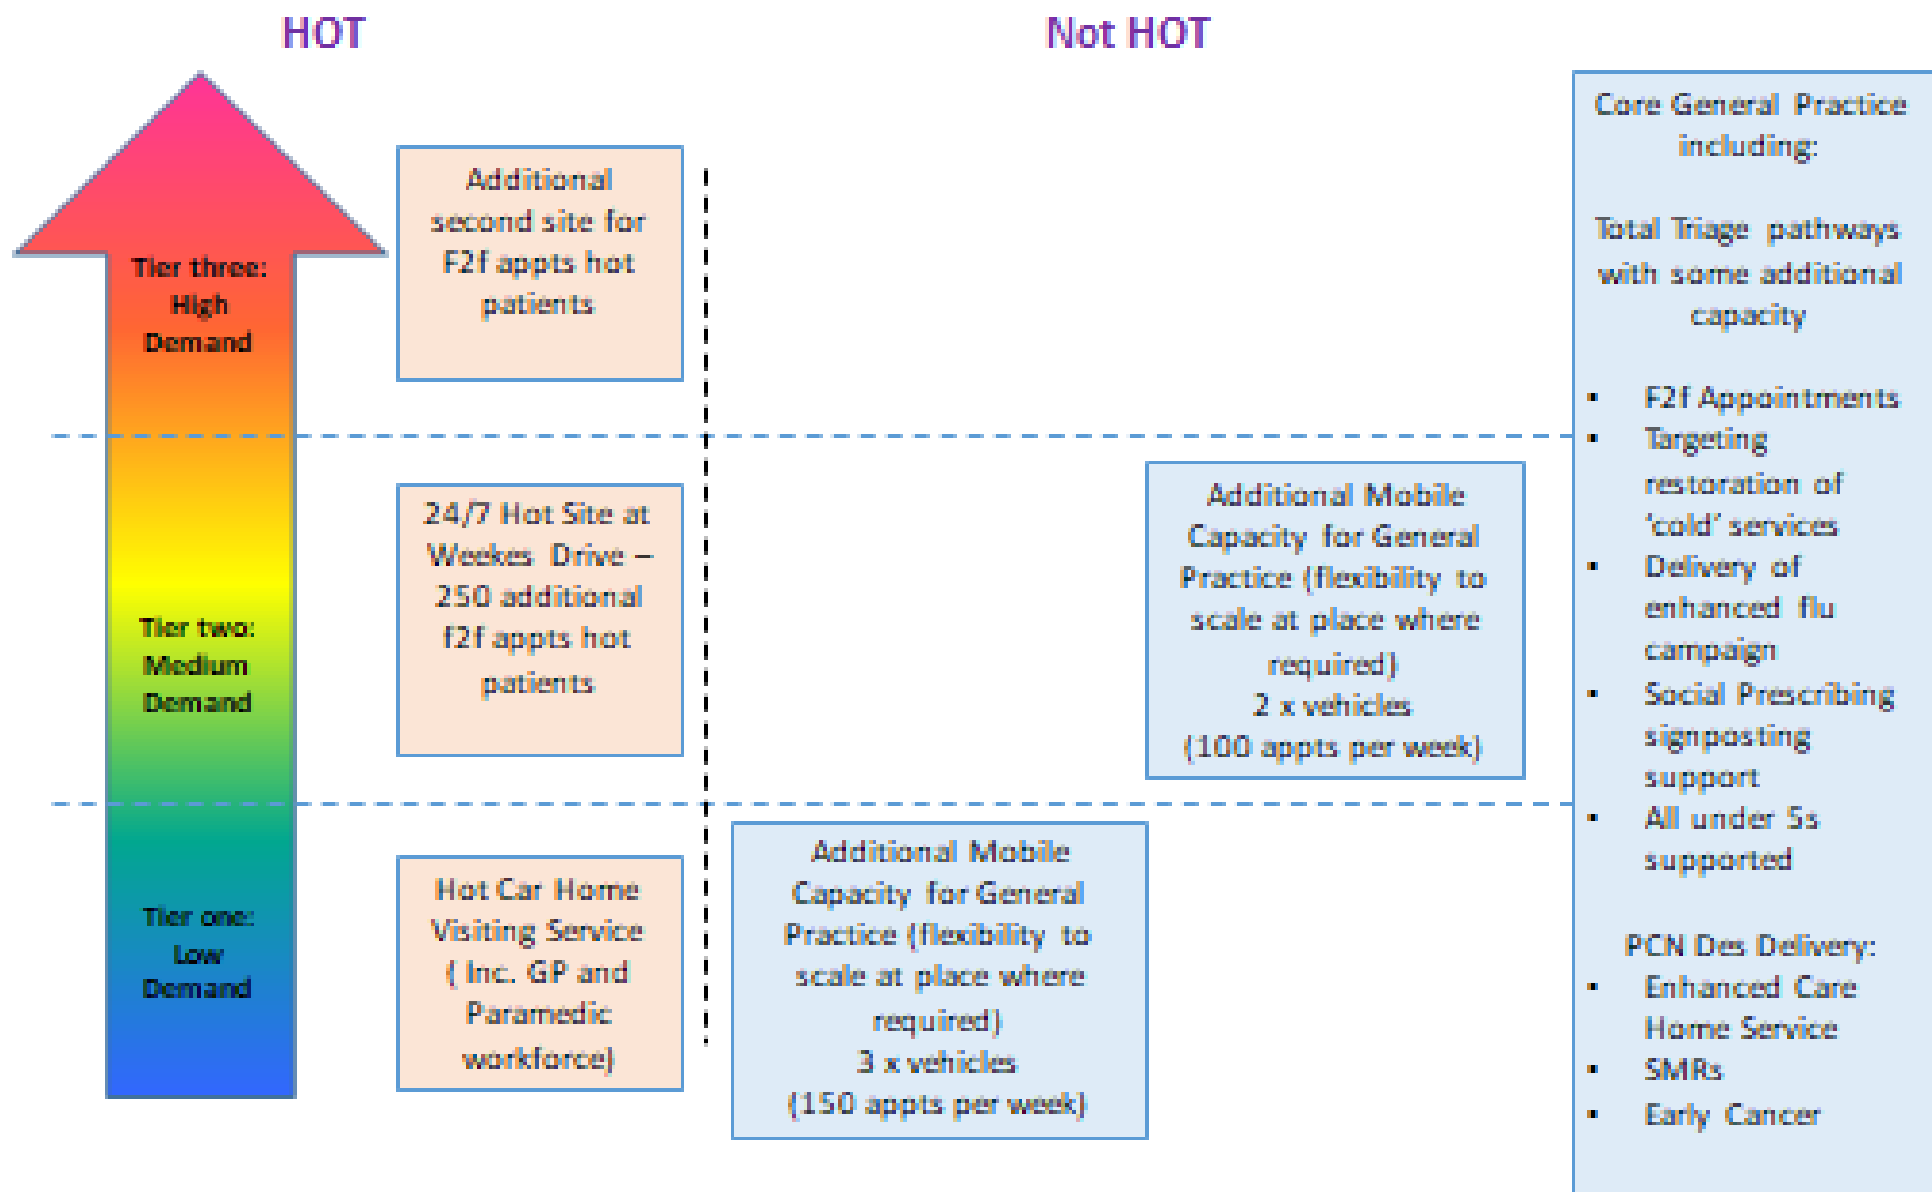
HOT

Not HOT

Tier three: High Demand

Additional second site for F2f appts hot patients

Core General Practice including:

Total Triage pathways with some additional capacity

- F2f Appointments
- Targeting restoration of 'cold' services
- Delivery of enhanced flu campaign
- Social Prescribing signposting support
- All under 5s supported

PCN Des Delivery:
- Enhanced Care Home Service
- SMRs
- Early Cancer

Tier two: Medium Demand

24/7 Hot Site at Weekes Drive – 250 additional f2f appts hot patients

Additional Mobile Capacity for General Practice (flexibility to scale at place where required)
2 x vehicles
(100 appts per week)

Tier one: Low Demand

Hot Car Home Visiting Service ( Inc. GP and Paramedic workforce)

Additional Mobile Capacity for General Practice (flexibility to scale at place where required)
3 x vehicles
(150 appts per week)